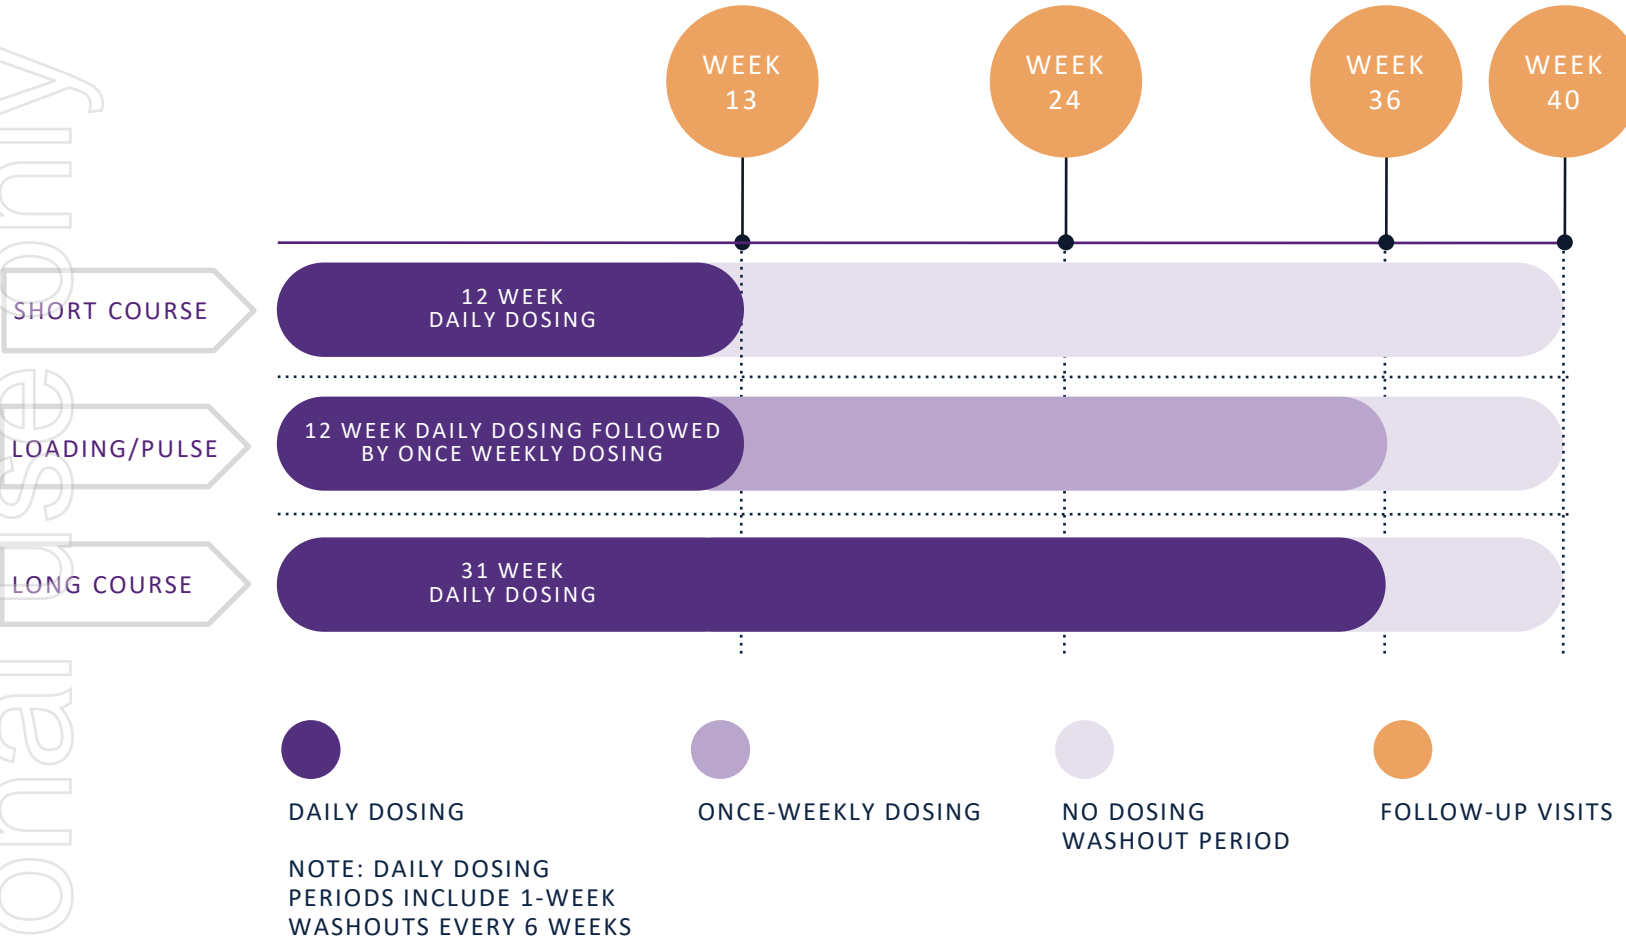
WEEK 13

WEEK 24

WEEK 36

WEEK 40

SHORT COURSE

12 WEEK DAILY DOSING

LOADING/PULSE

12 WEEK DAILY DOSING FOLLOWED BY ONCE WEEKLY DOSING

LONG COURSE

31 WEEK DAILY DOSING

DAILY DOSING

NOTE: DAILY DOSING PERIODS INCLUDE 1-WEEK WASHOUTS EVERY 6 WEEKS

ONCE-WEEKLY DOSING

NO DOSING WASHOUT PERIOD

FOLLOW-UP VISITS

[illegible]